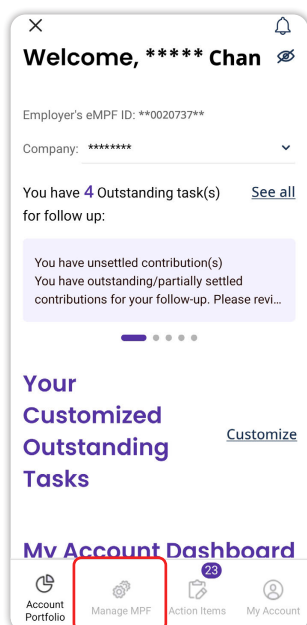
×

Welcome, ***** Chan

Employer's eMPF ID: **0020737**

Company: ********

You have 4 Outstanding task(s) for follow up:

See all

You have unsettled contribution(s)
You have outstanding/partially settled contributions for your follow-up. Please revi...

Your Customized Outstanding Tasks

Customize

My Account Dashboard

Account Portfolio

Manage MPF

23

Action Items

My Account